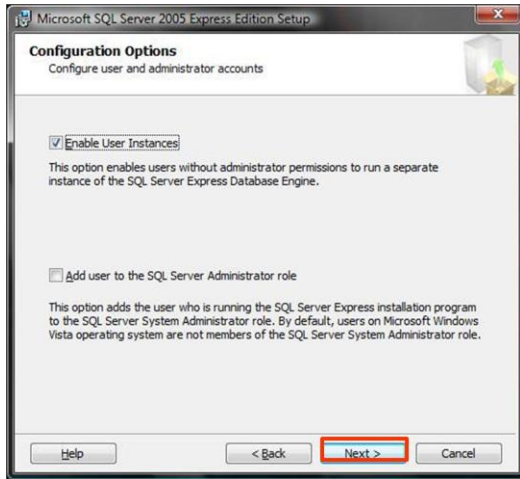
Microsoft SQL Server 2005 Express Edition Setup

Configuration Options
Configure user and administrator accounts

Enable User Instances

This option enables users without administrator permissions to run a separate instance of the SQL Server Express Database Engine.

Add user to the SQL Server Administrator role

This option adds the user who is running the SQL Server Express installation program to the SQL Server System Administrator role. By default, users on Microsoft Windows Vista operating system are not members of the SQL Server System Administrator role.

Help

< Back

Next >

Cancel